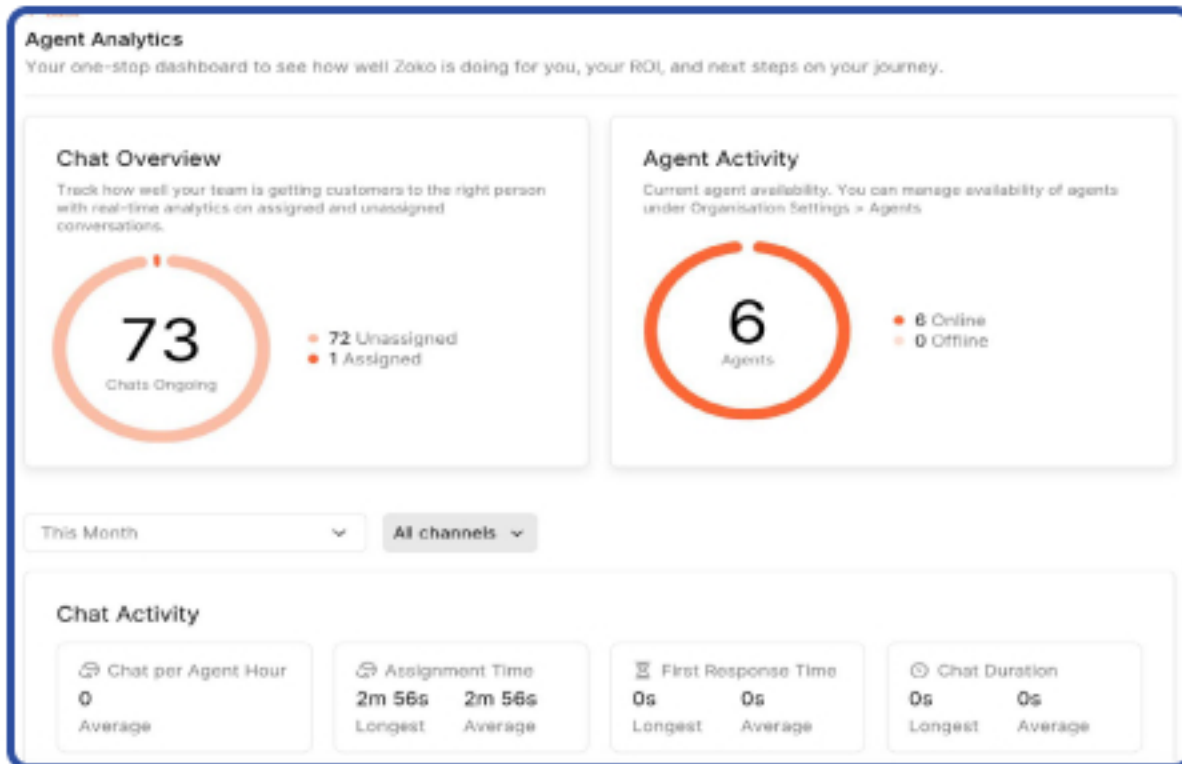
Agent Analytics
Your one-stop dashboard to see how well Zoko is doing for you, your ROI, and next steps on your journey.

Chat Overview
Track how well your team is getting customers to the right person with real-time analytics on assigned and unassigned conversations.

73
Chats Ongoing

72 Unassigned
1 Assigned

Agent Activity
Current agent availability. You can manage availability of agents under Organisation Settings > Agents

6
Agents

6 Online
0 Offline

This Month
All channels

Chat Activity

Chat per Agent Hour
0
Average

Assignment Time
2m 56s Longest
2m 56s Average

First Response Time
0s Longest
0s Average

Chat Duration
0s Longest
0s Average